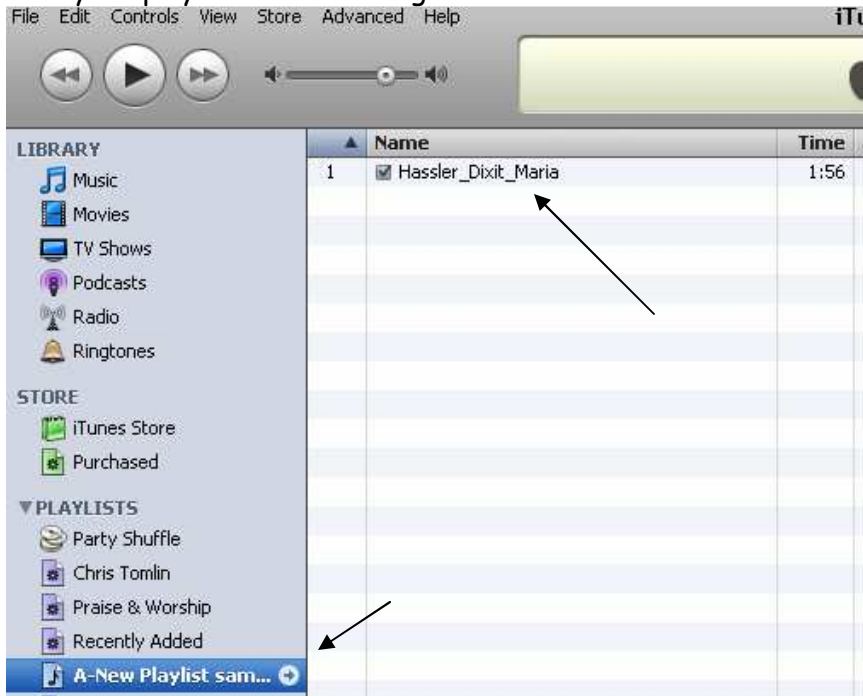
File Edit Controls View Store Advanced Help

iTu

LIBRARY
Music
Movies
TV Shows
Podcasts
Radio
Ringtones

STORE
iTunes Store
Purchased

PLAYLISTS
Party Shuffle
Chris Tomlin
Praise & Worship
Recently Added
A-New Playlist sam...

| | Name | Time |
|---|---|---|
| 1 | Hassler_Dixit_Maria | 1:56 |